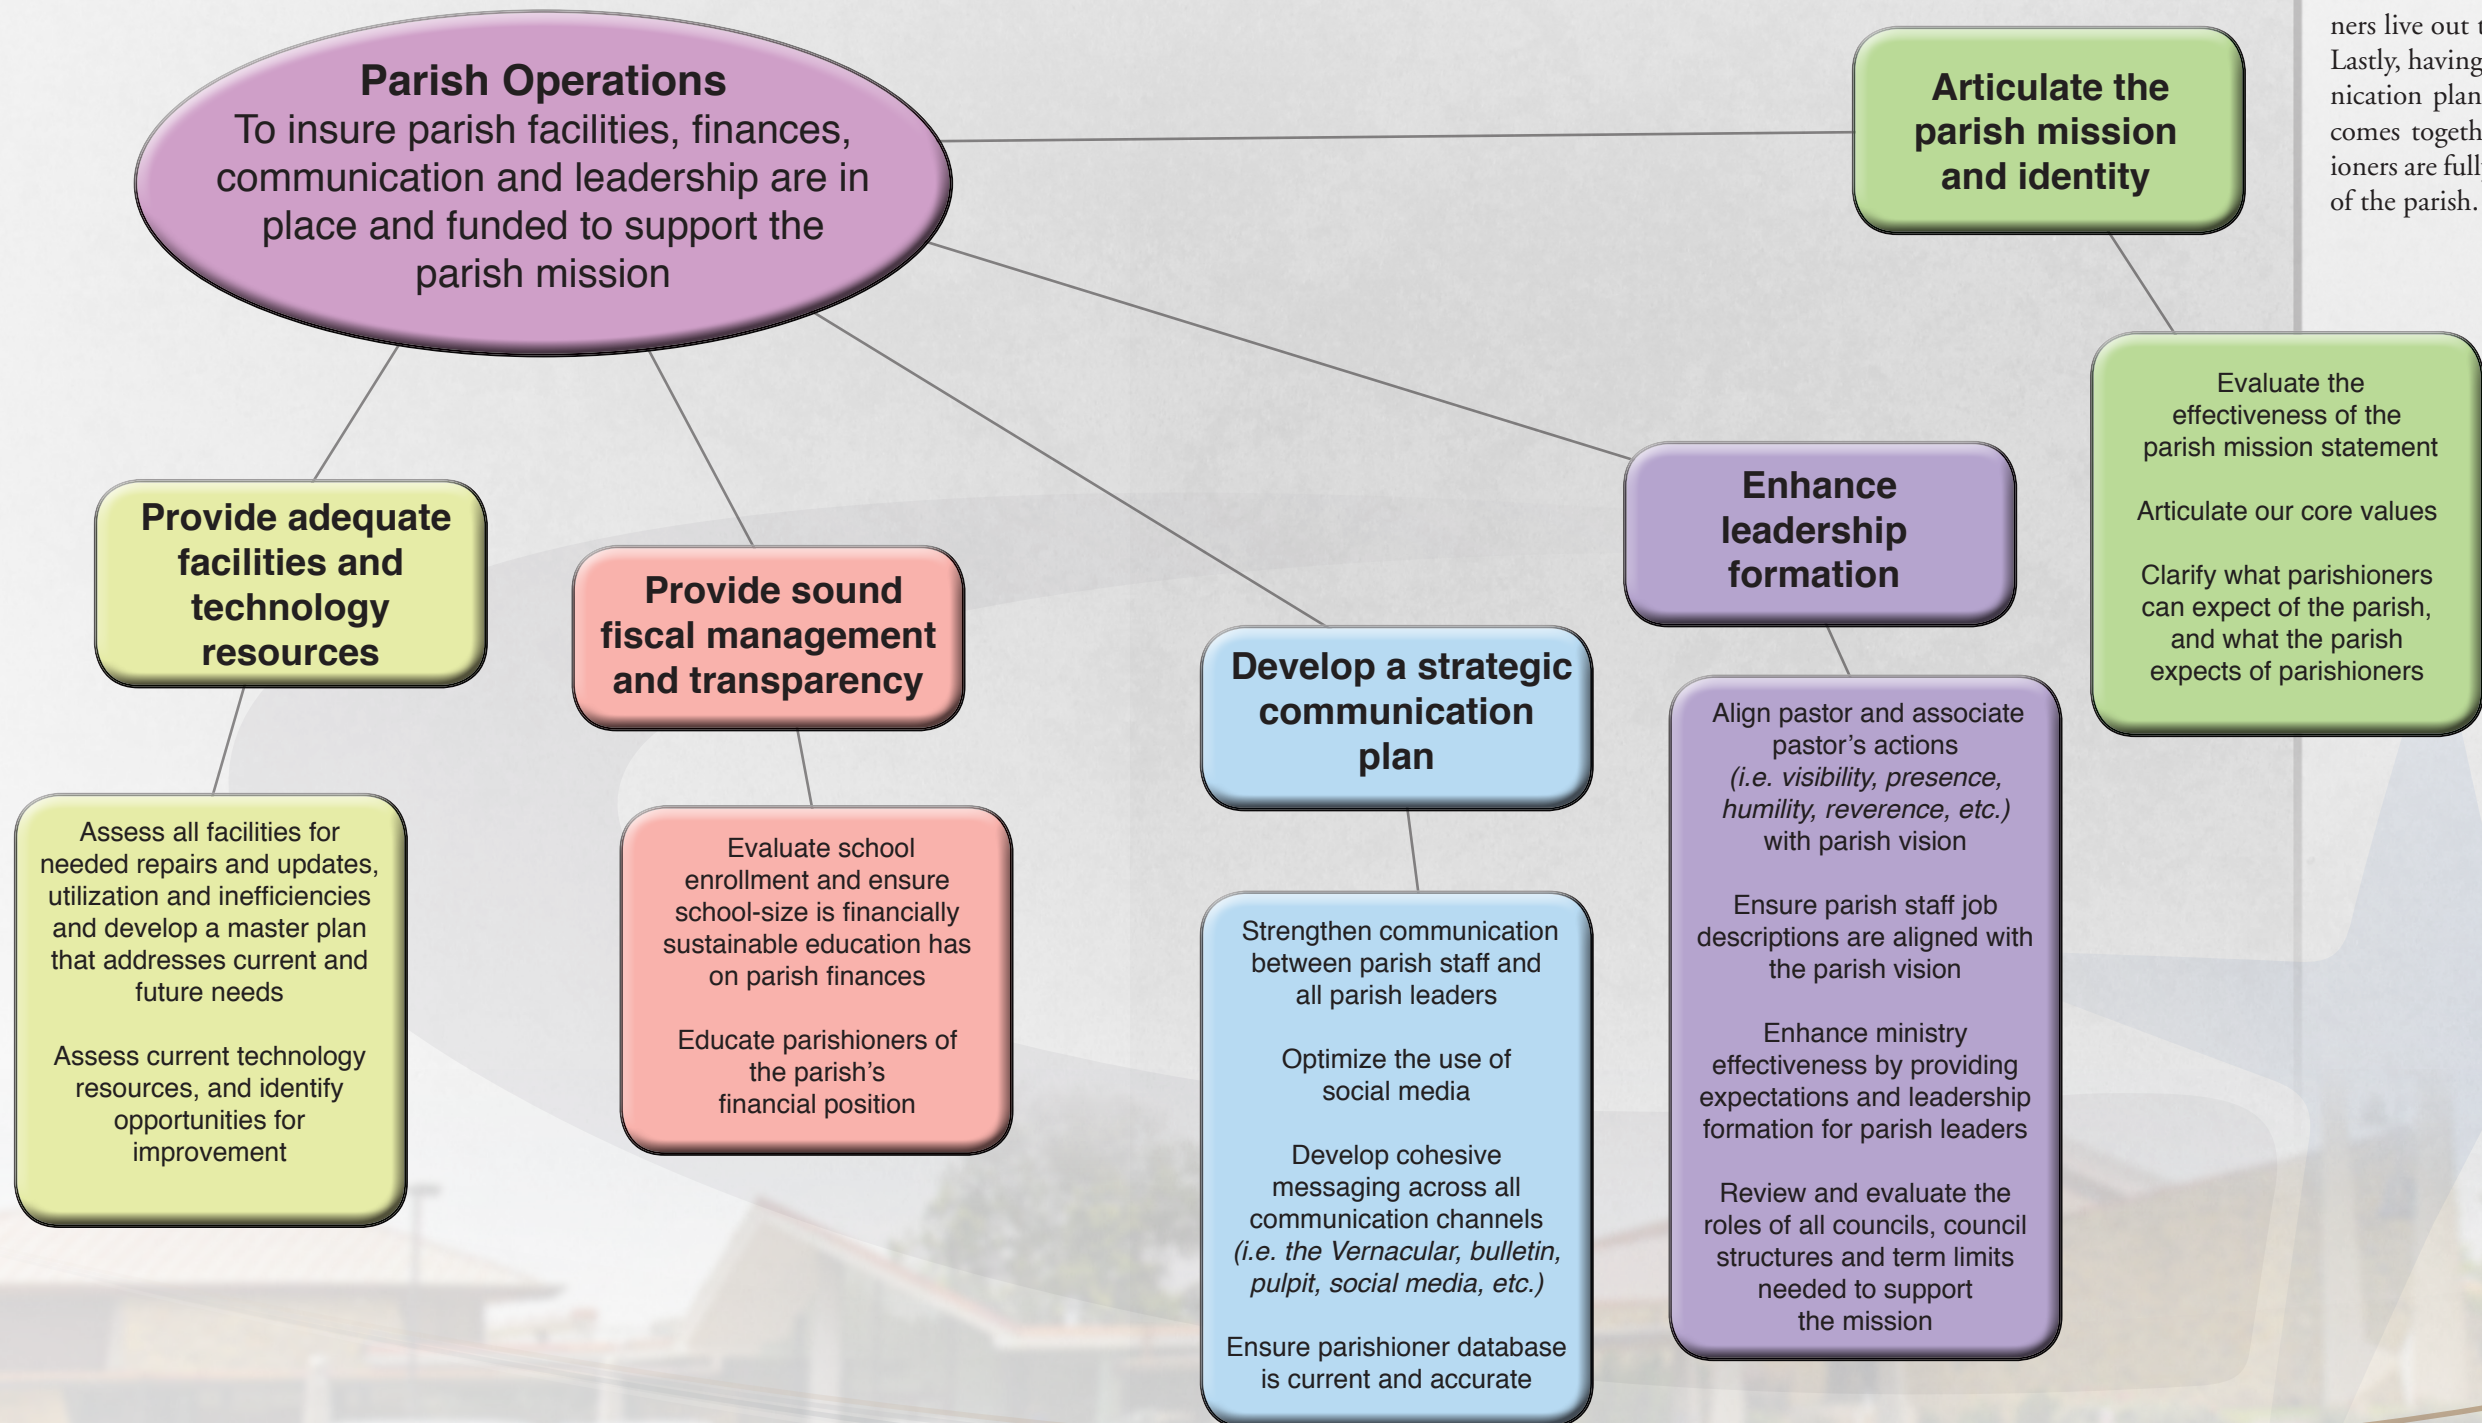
**Parish Operations**
To insure parish facilities, finances, communication and leadership are in place and funded to support the parish mission

**Articulate the parish mission and identity**

Evaluate the effectiveness of the parish mission statement

Articulate our core values

Clarify what parishioners can expect of the parish, and what the parish expects of parishioners

**Provide adequate facilities and technology resources**

Assess all facilities for needed repairs and updates, utilization and inefficiencies and develop a master plan that addresses current and future needs

Assess current technology resources, and identify opportunities for improvement

**Provide sound fiscal management and transparency**

Evaluate school enrollment and ensure school-size is financially sustainable education has on parish finances

Educate parishioners of the parish's financial position

**Develop a strategic communication plan**

Strengthen communication between parish staff and all parish leaders

Optimize the use of social media

Develop cohesive messaging across all communication channels *(i.e. the Vernacular, bulletin, pulpit, social media, etc.)*

Ensure parishioner database is current and accurate

**Enhance leadership formation**

Align pastor and associate pastor's actions *(i.e. visibility, presence, humility, reverence, etc.)* with parish vision

Ensure parish staff job descriptions are aligned with the parish vision

Enhance ministry effectiveness by providing expectations and leadership formation for parish leaders

Review and evaluate the roles of all councils, council structures and term limits needed to support the mission

ners live out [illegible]
Lastly, having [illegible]
nication plan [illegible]
comes togeth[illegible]
ioners are full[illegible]
of the parish.